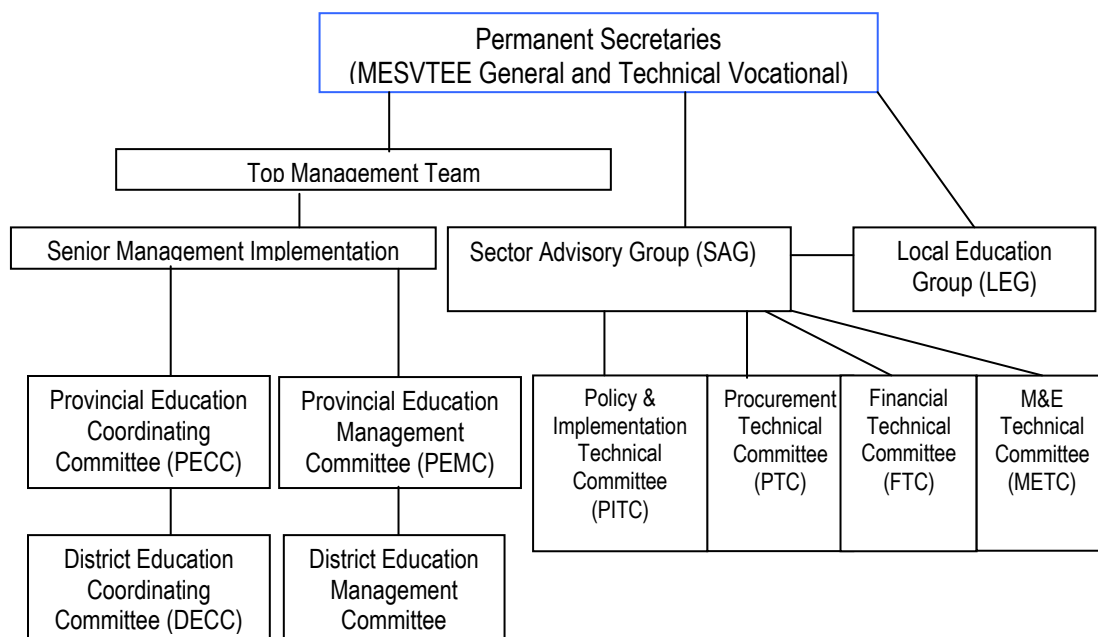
Permanent Secretaries
(MESVTEE General and Technical Vocational)

Top Management Team

Senior Management Implementation

Sector Advisory Group (SAG)

Local Education Group (LEG)

Provincial Education Coordinating Committee (PECC)

Provincial Education Management Committee (PEMC)

Policy & Implementation Technical Committee (PITC)

Procurement Technical Committee (PTC)

Financial Technical Committee (FTC)

M&E Technical Committee (METC)

District Education Coordinating Committee (DECC)

District Education Management Committee